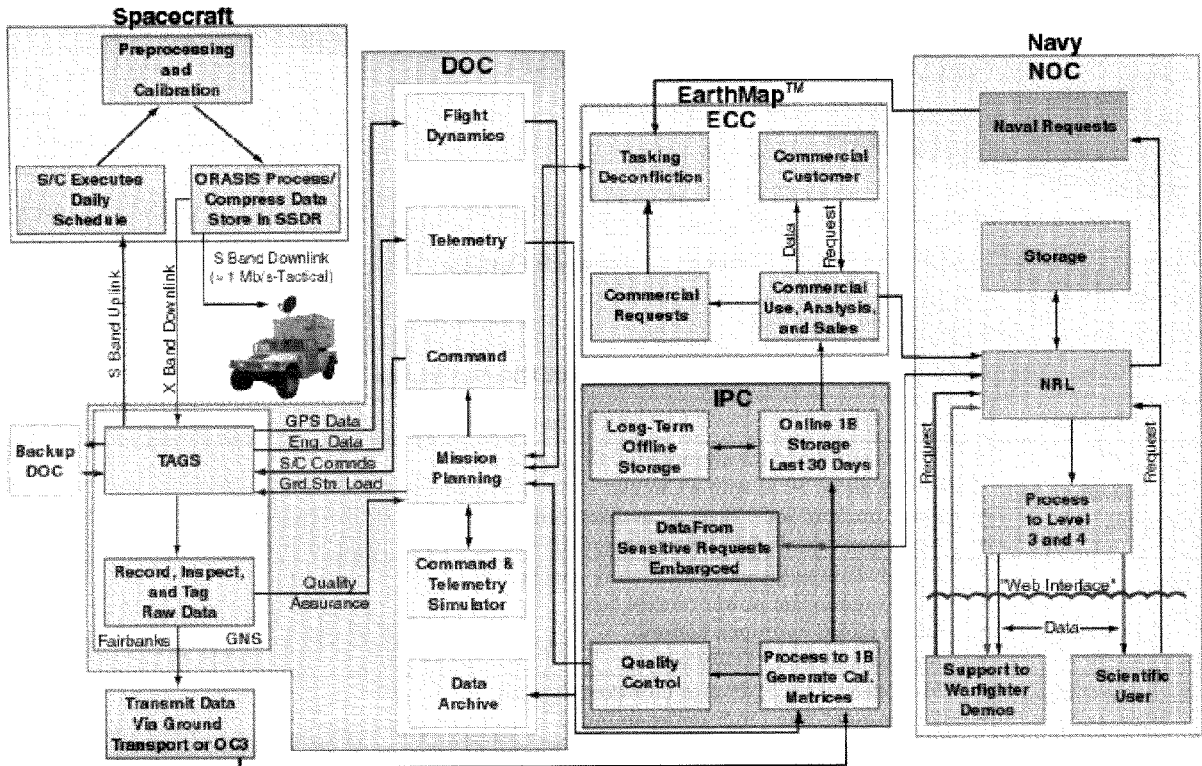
Spacecraft

Preprocessing and Calibration

S/C Executes Daily Schedule

ORASIS Process/ Compress Data Store in SSDR

S Band Downlink (≈ 1 Mb/s-Tactical)

S Band Uplink

X Band Downlink

DOC

Flight Dynamics

Telemetry

Command

Mission Planning

Command & Telemetry Simulator

Data Archive

EarthMap$^{TM}$

ECC

Tasking Deconfliction

Commercial Customer

Data

Request

Commercial Requests

Commercial Use, Analysis, and Sales

Navy

NOC

Naval Requests

Storage

NRL

Request

Request

Process to Level 3 and 4

"Web Interface"

Data

Support to Warfighter Demos

Scientific User

IPC

Long-Term Offline Storage

Online 1B Storage Last 30 Days

Data From Sensitive Requests Embargoed

Quality Control

Process to 1B Generate Cal. Matrices

Backup DOC

TAGS

GPS Data

Eng. Data

S/C Comnds

Grd.Str. Load

Record, Inspect, and Tag Raw Data

Quality Assurance

Fairbanks

GNS

Transmit Data Via Ground Transport or OC3